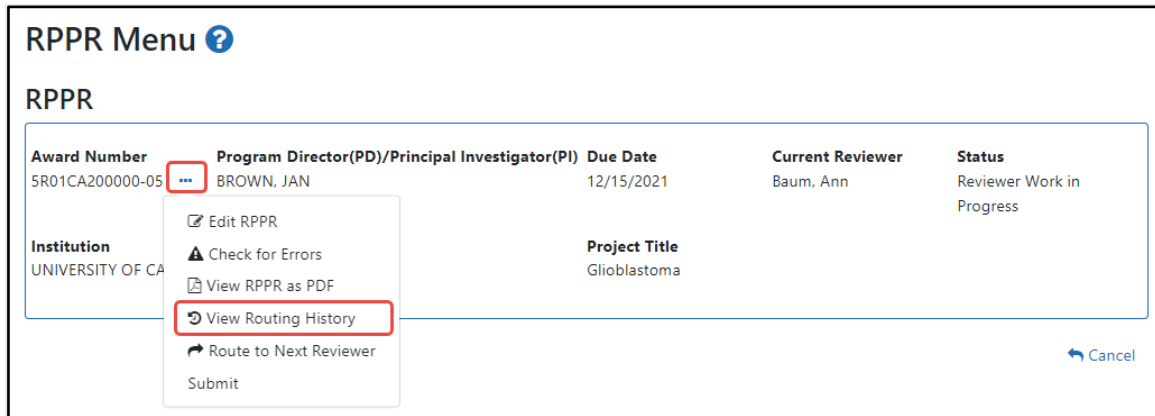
RPPR Menu

RPPR

| Award Number | Program Director(PD)/Principal Investigator(PI) | Due Date | Current Reviewer | Status |
|---|---|---|---|---|
| 5R01CA200000-05 ... | BROWN, JAN | 12/15/2021 | Baum, Ann | Reviewer Work in Progress |

Edit RPPR
Check for Errors
View RPPR as PDF
View Routing History
Route to Next Reviewer
Submit

Institution
UNIVERSITY OF CA

Project Title
Glioblastoma

Cancel